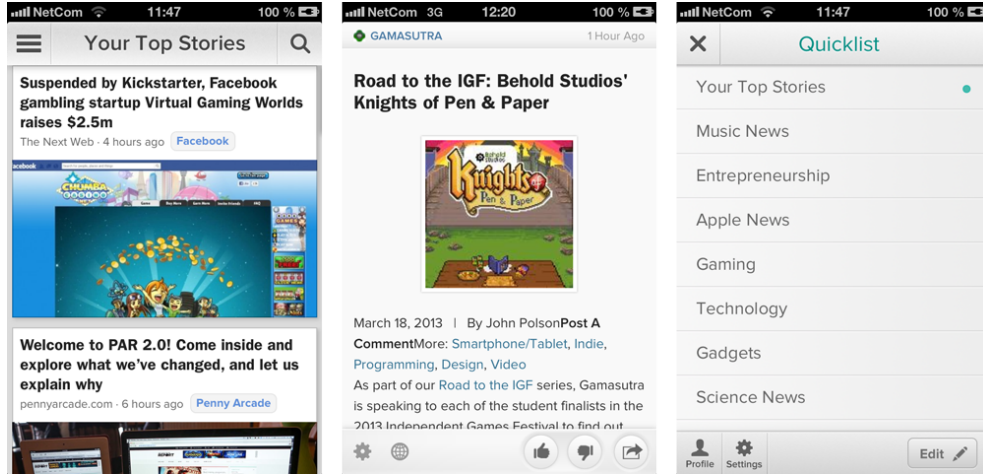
NetCom 11:47 100 %

Your Top Stories

Suspended by Kickstarter, Facebook gambling startup Virtual Gaming Worlds raises $2.5m

The Next Web · 4 hours ago Facebook

CHUMBA

Welcome to PAR 2.0! Come inside and explore what we've changed, and let us explain why

pennyarcade.com · 6 hours ago Penny Arcade

NetCom 3G 12:20 100 %

GAMASUTRA 1 Hour Ago

Road to the IGF: Behold Studios' Knights of Pen & Paper

Knights Pen & Paper

March 18, 2013 | By John Polson Post A Comment More: Smartphone/Tablet, Indie, Programming, Design, Video

As part of our Road to the IGF series, Gamasutra is speaking to each of the student finalists in the 2013 Independent Games Festival to find out

NetCom 11:47 100 %

Quicklist

Your Top Stories

Music News

Entrepreneurship

Apple News

Gaming

Technology

Gadgets

Science News

Profile Settings Edit